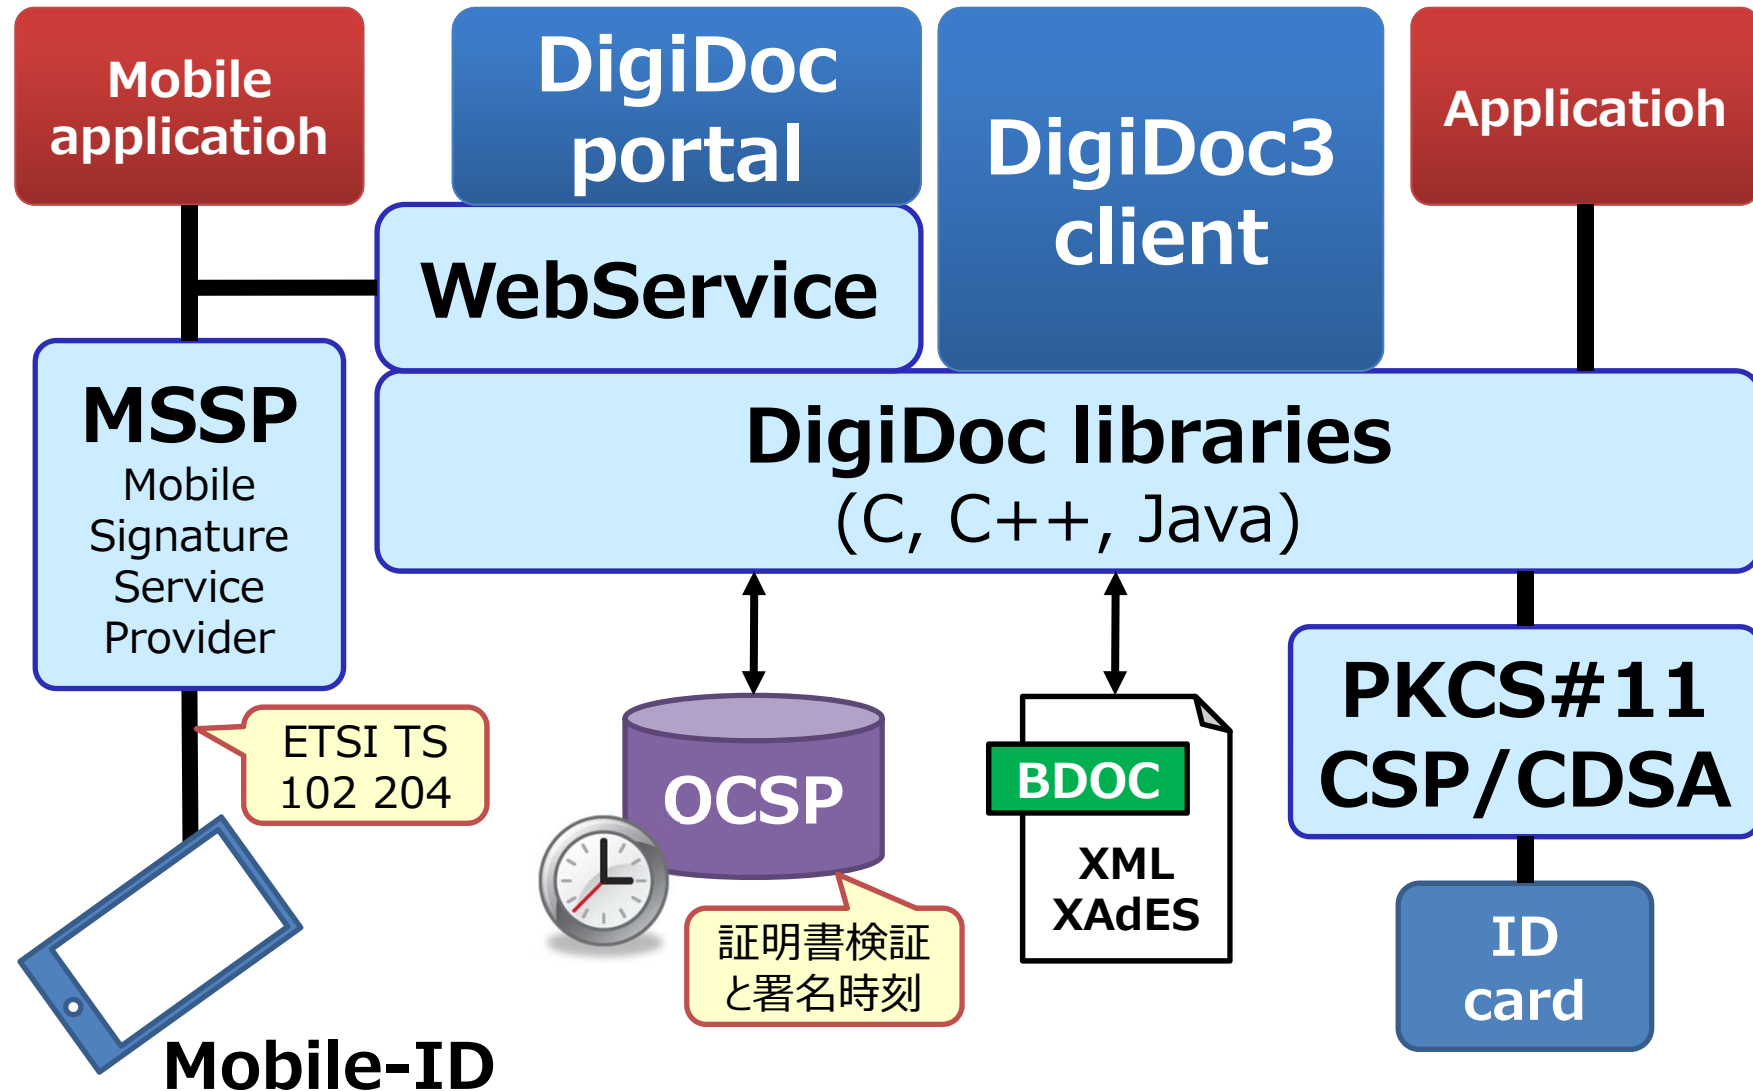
Mobile applicatioh

DigiDoc portal

DigiDoc3 client

Applicatioh

WebService

MSSP
Mobile Signature Service Provider

DigiDoc libraries
(C, C++, Java)

ETSI TS 102 204

OCSP

証明書検証
と署名時刻

BDOC
XML
XAdES

PKCS#11
CSP/CDSA

ID card

Mobile-ID